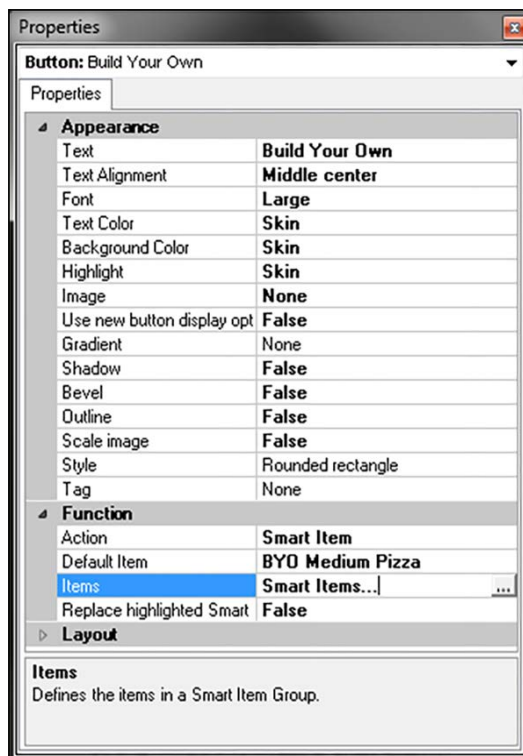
Properties

Button: Build Your Own

Properties

| Appearance | |
|---|---|
| Text | Build Your Own |
| Text Alignment | Middle center |
| Font | Large |
| Text Color | Skin |
| Background Color | Skin |
| Highlight | Skin |
| Image | None |
| Use new button display opt | False |
| Gradient | None |
| Shadow | False |
| Bevel | False |
| Outline | False |
| Scale image | False |
| Style | Rounded rectangle |
| Tag | None |
| **Function** | |
| Action | Smart Item |
| Default Item | BYO Medium Pizza |
| Items | Smart Items... |
| Replace highlighted Smart | False |
| **Layout** | |

Items
Defines the items in a Smart Item Group.